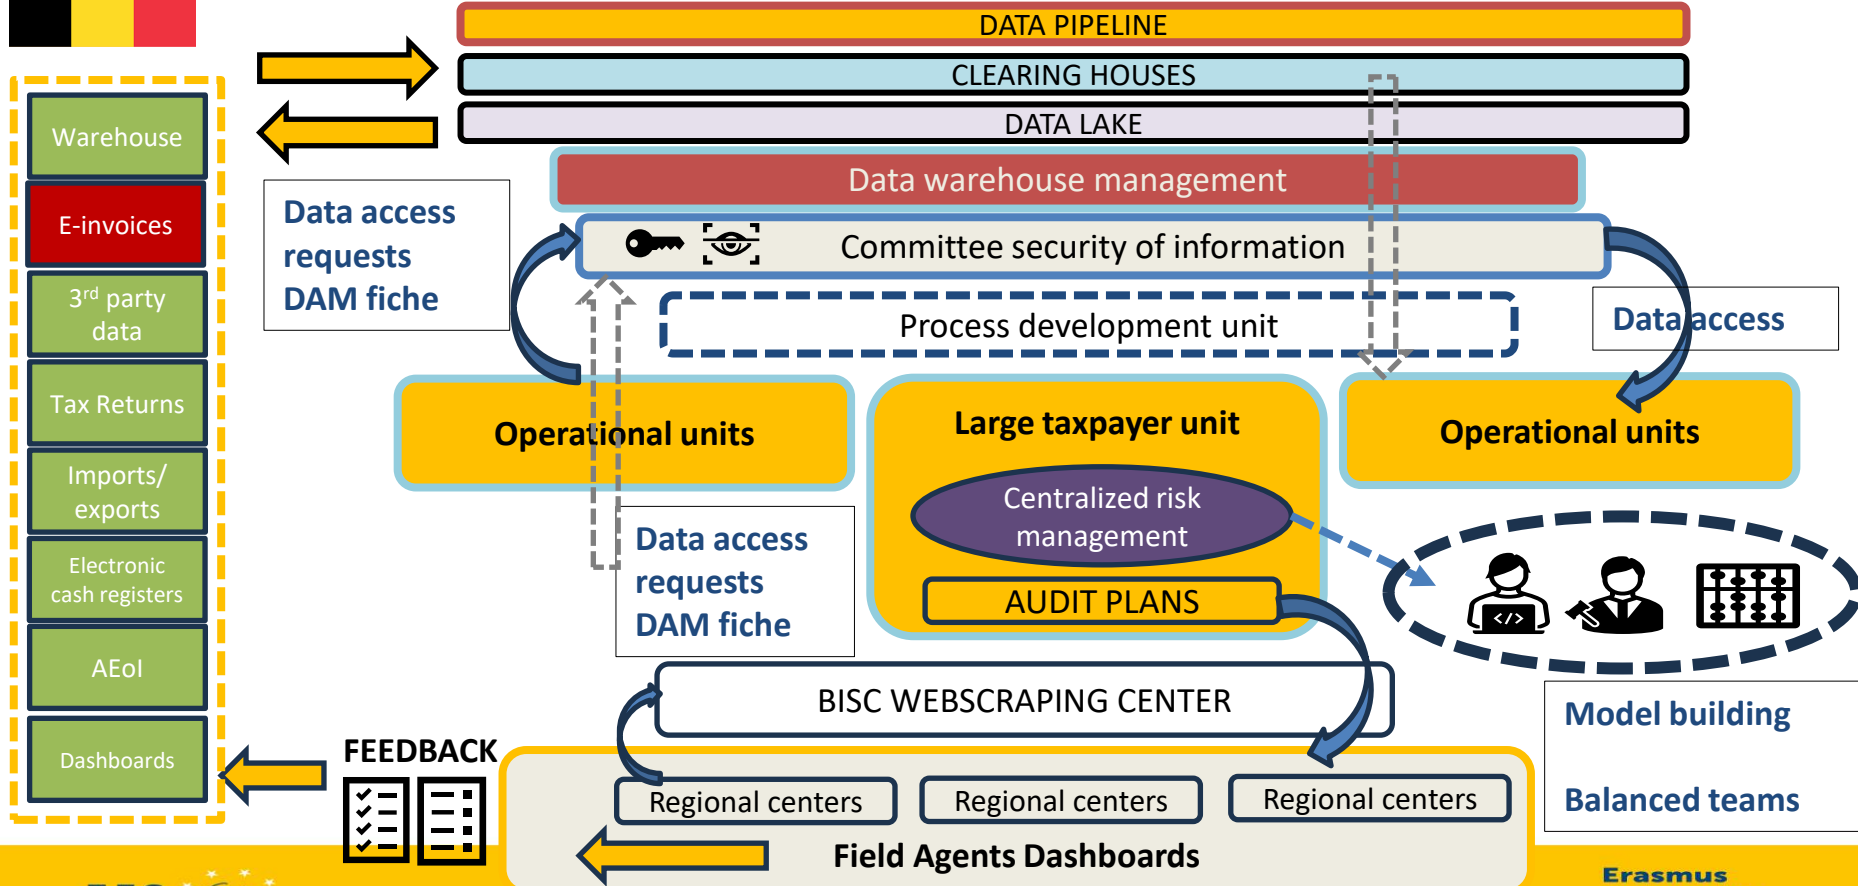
DATA PIPELINE
CLEARING HOUSES
DATA LAKE
Data warehouse management
Committee security of information
Process development unit

Warehouse
E-invoices
3rd party data
Tax Returns
Imports/ exports
Electronic cash registers
AEoI
Dashboards

Data access requests DAM fiche

Data access

Operational units
Large taxpayer unit
Operational units
Centralized risk management
AUDIT PLANS

Data access requests DAM fiche

Model building

Balanced teams

BISC WEBSCRAPING CENTER
FEEDBACK
Regional centers
Regional centers
Regional centers
Field Agents Dashboards
Erasmus